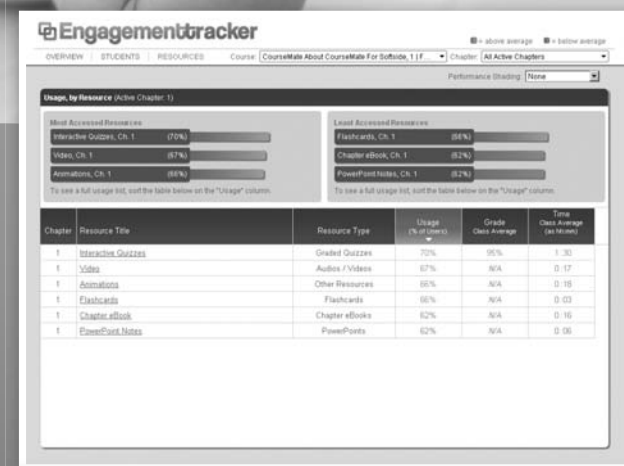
Engagementtracker

■ = above average ■ = below average

OVERVIEW | STUDENTS | RESOURCES Course: CourseMate About CourseMate For Softside, 1 (F... Chapter: All Active Chapters

Performance Shading: None

Usage, by Resource (Active Chapter: 1)

Most Accessed Resources

Interactive Quizzes, Ch. 1 (70%)

Video, Ch. 1 (67%)

Animations, Ch. 1 (66%)

To see a full usage list, sort the table below on the "Usage" column.

Least Accessed Resources

Flashcards, Ch. 1 (66%)

Chapter eBook, Ch. 1 (62%)

PowerPoint Notes, Ch. 1 (62%)

To see a full usage list, sort the table below on the "Usage" column.

| Chapter | Resource Title | Resource Type | Usage (% of Users) | Grade Class Average | Time Class Average (as hh:mm) |
|---|---|---|---|---|---|
| 1 | Interactive Quizzes | Graded Quizzes | 70% | 95% | 1:30 |
| 1 | Video | Audios / Videos | 67% | N/A | 0:17 |
| 1 | Animations | Other Resources | 66% | N/A | 0:18 |
| 1 | Flashcards | Flashcards | 66% | N/A | 0:03 |
| 1 | Chapter eBook | Chapter eBooks | 62% | N/A | 0:16 |
| 1 | PowerPoint Notes | PowerPoints | 62% | N/A | 0:06 |